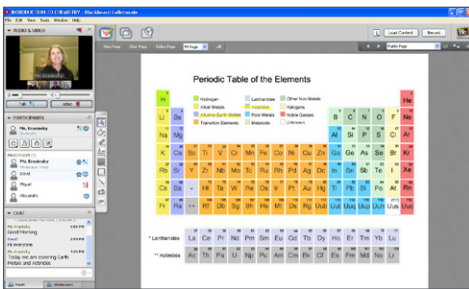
INTRODUCTION TO CHEMISTRY - Blackboard Collaborate
File Edit View Tools Window Help
AUDIO & VIDEO
Talk Video
PARTICIPANTS
Ms. Kravosky
Ms. Kravosky
David
Miguel
Alexandra
CHAT
Ms. Kravosky
Good Morning
Ms. Kravosky
Hi everyone
Ms. Kravosky
Today we are covering Earth Metals and Activities
Load Content Record
Public Page
Periodic Table of the Elements

| H | | | | | | | | | | | | | | | | | He |
|---|---|---|---|---|---|---|---|---|---|---|---|---|---|---|---|---|---|
| Li | Be | | | | | | | | | | | B | C | N | O | F | Ne |
| Na | Mg | | | | | | | | | | | Al | Si | P | S | Cl | Ar |
| K | Ca | Sc | Ti | V | Cr | Mn | Fe | Co | Ni | Cu | Zn | Ga | Ge | As | Se | Br | Kr |
| Rb | Sr | Y | Zr | Nb | Mo | Tc | Ru | Rh | Pd | Ag | Cd | In | Sn | Sb | Te | I | Xe |
| Cs | Ba | * | Hf | Ta | W | Re | Os | Ir | Pt | Au | Hg | Tl | Pb | Bi | Po | At | Rn |
| Fr | Ra | ** | Rf | Db | Sg | Bh | Hs | Mt | Ds | Rg | Uub | Uut | Uuq | Uup | Uuh | Uus | Uuo |

Hydrogen
Alkali Metals
Alkaline Earth Metals
Transition Elements
Lanthanides
Actinides
Poor Metals
Metalloids
Other Non Metals
Halogens
Noble Gases
Unknown

* Lanthanides La Ce Pr Nd Pm Sm Eu Gd Tb Dy Ho Er Tm Yb Lu
** Actinides Ac Th Pa U Np Pu Am Cm Bk Cf Es Fm Md No Lr